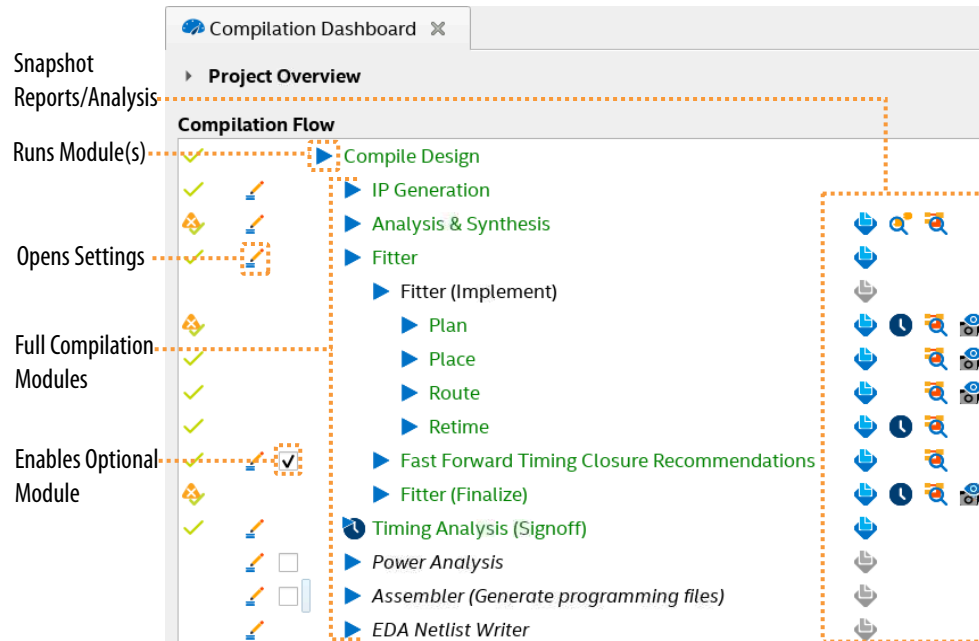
Compilation Dashboard

Snapshot Reports/Analysis

Project Overview

Compilation Flow

Runs Module(s)

Compile Design

IP Generation

Analysis & Synthesis

Opens Settings

Fitter

Fitter (Implement)

Plan

Full Compilation Modules

Place

Route

Retime

Enables Optional Module

Fast Forward Timing Closure Recommendations

Fitter (Finalize)

Timing Analysis (Signoff)

Power Analysis

Assembler (Generate programming files)

EDA Netlist Writer